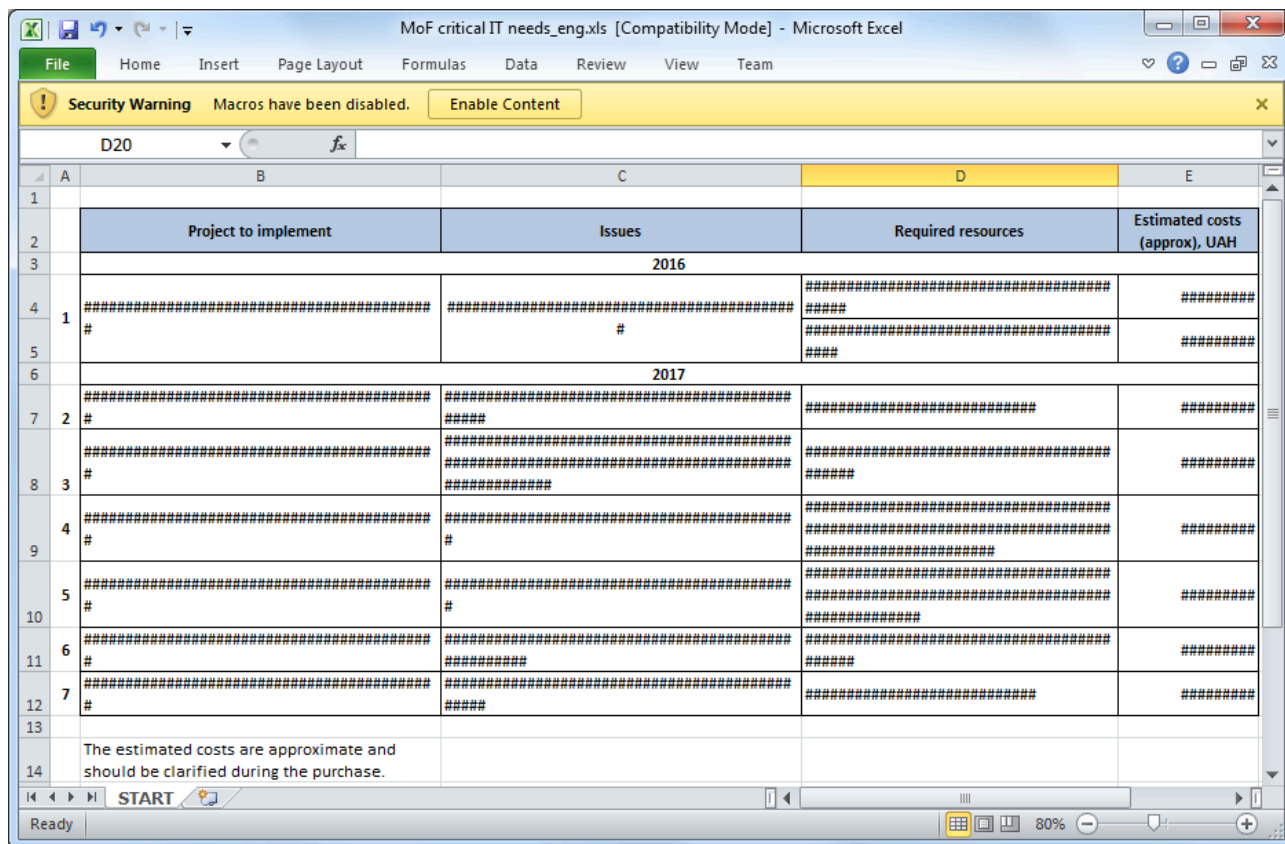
MoF critical IT needs_eng.xls [Compatibility Mode] - Microsoft Excel

File Home Insert Page Layout Formulas Data Review View Team

Security Warning Macros have been disabled. Enable Content

D20

| | A | B | C | D | E |
|---|---|---|---|---|---|
| 1 | | | | | |
| 2 | | Project to implement | Issues | Required resources | Estimated costs (approx), UAH |
| 3 | | 2016 | | | |
| 4 | 1 | ############################################ | ############################################ | ########################################## | ######### |
| 5 | | | | ######################################### | ######### |
| 6 | | 2017 | | | |
| 7 | 2 | ############################################ | ############################################## | ############################## | ######### |
| 8 | 3 | ############################################ | ############################################################################################# | ########################################### | ######### |
| 9 | 4 | ############################################ | ############################################ | ############################################################################################# | ######### |
| 10 | 5 | ############################################ | ############################################ | ############################################################################################ | ######### |
| 11 | 6 | ############################################ | ##################################################### | ########################################### | ######### |
| 12 | 7 | ############################################ | ############################################## | ############################## | ######### |
| 13 | | | | | |
| 14 | | The estimated costs are approximate and should be clarified during the purchase. | | | |

START

Ready 80%